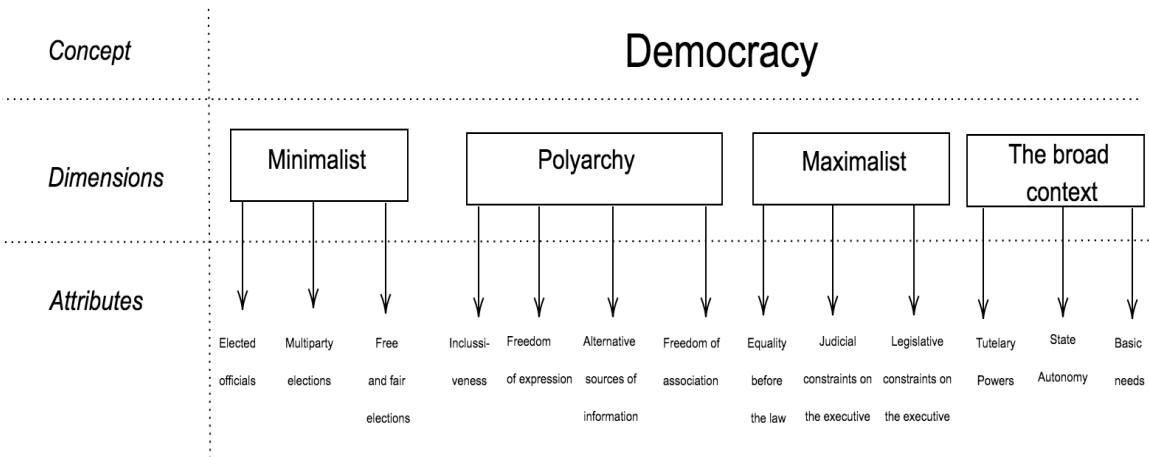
Concept

Democracy

Dimensions

Minimalist

Polyarchy

Maximalist

The broad context

Attributes

Elected officials

Multiparty elections

Free and fair elections

Inclussiveness

Freedom of expression

Alternative sources of information

Freedom of association

Equality before the law

Judicial constraints on the executive

Legislative constraints on the executive

Tutelary Powers

State Autonomy

Basic needs